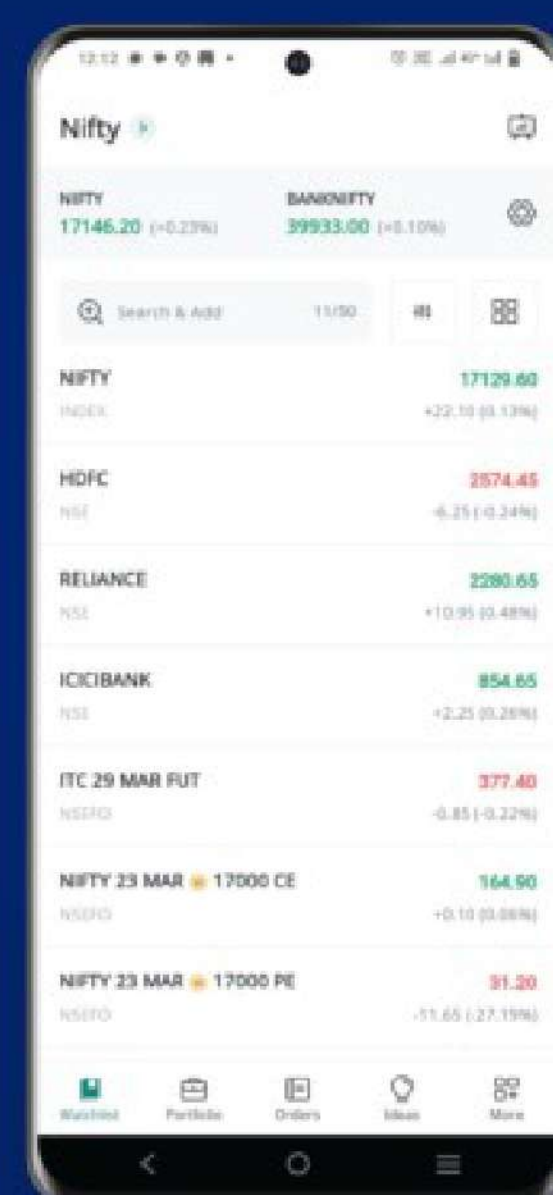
13:12

Nifty

NIFTY
17146.20 (+0.23%)

BANKNIFTY
39933.00 (+0.10%)

Search & Add 11/50

NIFTY
INDEX
17129.60
+22.10 (0.13%)

HDFC
NSE
2574.45
-6.25 (-0.24%)

RELIANCE
NSE
2280.65
+10.95 (0.48%)

ICICIBANK
NSE
854.65
+2.25 (0.26%)

ITC 29 MAR FUT
NSEFO
377.40
-0.85 (-0.22%)

NIFTY 23 MAR 17000 CE
NSEFO
164.90
+0.10 (0.06%)

NIFTY 23 MAR 17000 PE
NSEFO
31.20
-11.65 (-27.19%)

Watchlist
Portfolio
Orders
Ideas
More